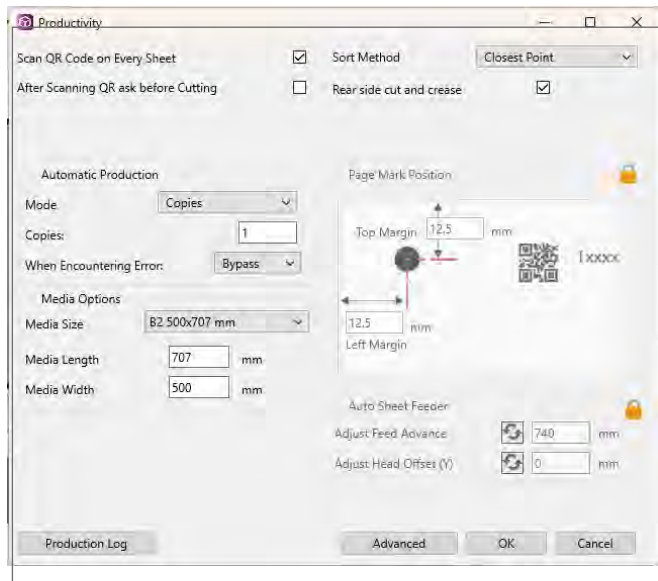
Productivity

Scan QR Code on Every Sheet ☑
After Scanning QR ask before Cutting ☐

Sort Method Closest Point
Rear side cut and crease ☑

Automatic Production
Mode Copies
Copies: 1
When Encountering Error: Bypass

Media Options
Media Size B2 500x707 mm
Media Length 707 mm
Media Width 500 mm

Page Mark Position
Top Margin 12.5 mm
Ixxxx
12.5 mm
Left Margin

Auto Sheet Feeder
Adjust Feed Advance 740 mm
Adjust Head Offset (Y) 0 mm

Production Log
Advanced
OK
Cancel